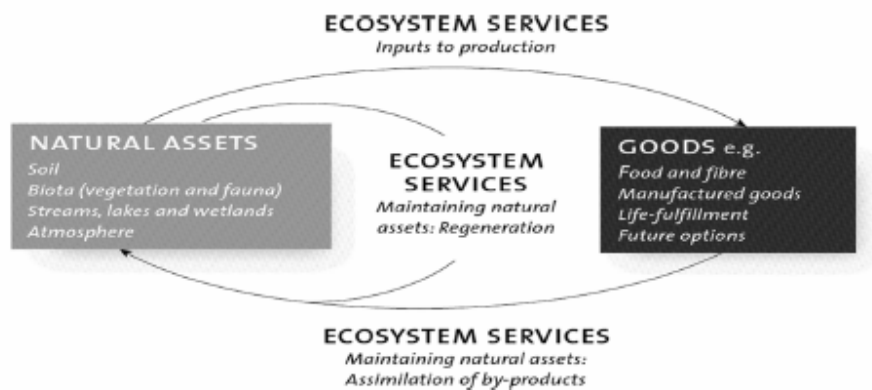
ECOSYSTEM SERVICES
Inputs to production

NATURAL ASSETS
Soil
Biota (vegetation and fauna)
Streams, lakes and wetlands
Atmosphere

ECOSYSTEM SERVICES
Maintaining natural assets: Regeneration

GOODS e.g.
Food and fibre
Manufactured goods
Life-fulfillment
Future options

ECOSYSTEM SERVICES
Maintaining natural assets:
Assimilation of by-products